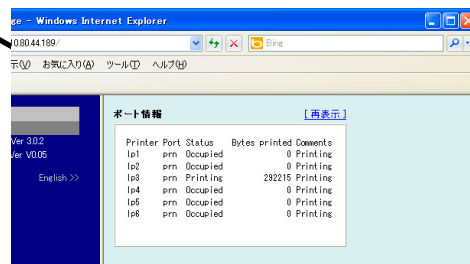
ge - Windows Internet Explorer

0.80.44.189/

Bing

示(V) お気に入り(A) ツール(T) ヘルプ(H)

Ver 3.0.2
Ver V0.05

English >>

ポート情報

[再表示]

| Printer | Port | Status | Bytes printed | Comments |
|---|---|---|---|---|
| lp1 | prn | Occupied | 0 | Printing |
| lp2 | prn | Occupied | 0 | Printing |
| lp3 | prn | Printing | 292215 | Printing |
| lp4 | prn | Occupied | 0 | Printing |
| lp5 | prn | Occupied | 0 | Printing |
| lp6 | prn | Occupied | 0 | Printing |